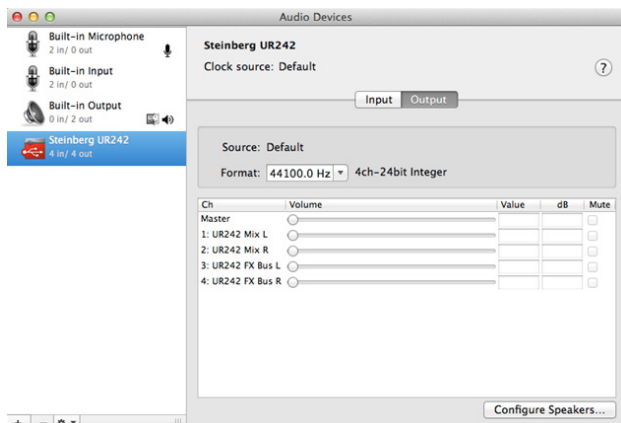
Audio Devices

Built-in Microphone
2 in/ 0 out

Built-in Input
2 in/ 0 out

Built-in Output
0 in/ 2 out

Steinberg UR242
4 in/ 4 out

Steinberg UR242
Clock source: Default

?

Input Output

Source: Default
Format: 44100.0 Hz 4ch-24bit Integer

| Ch | Volume | Value | dB | Mute |
|---|---|---|---|---|
| Master | | | | |
| 1: UR242 Mix L | | | | |
| 2: UR242 Mix R | | | | |
| 3: UR242 FX Bus L | | | | |
| 4: UR242 FX Bus R | | | | |

Configure Speakers...